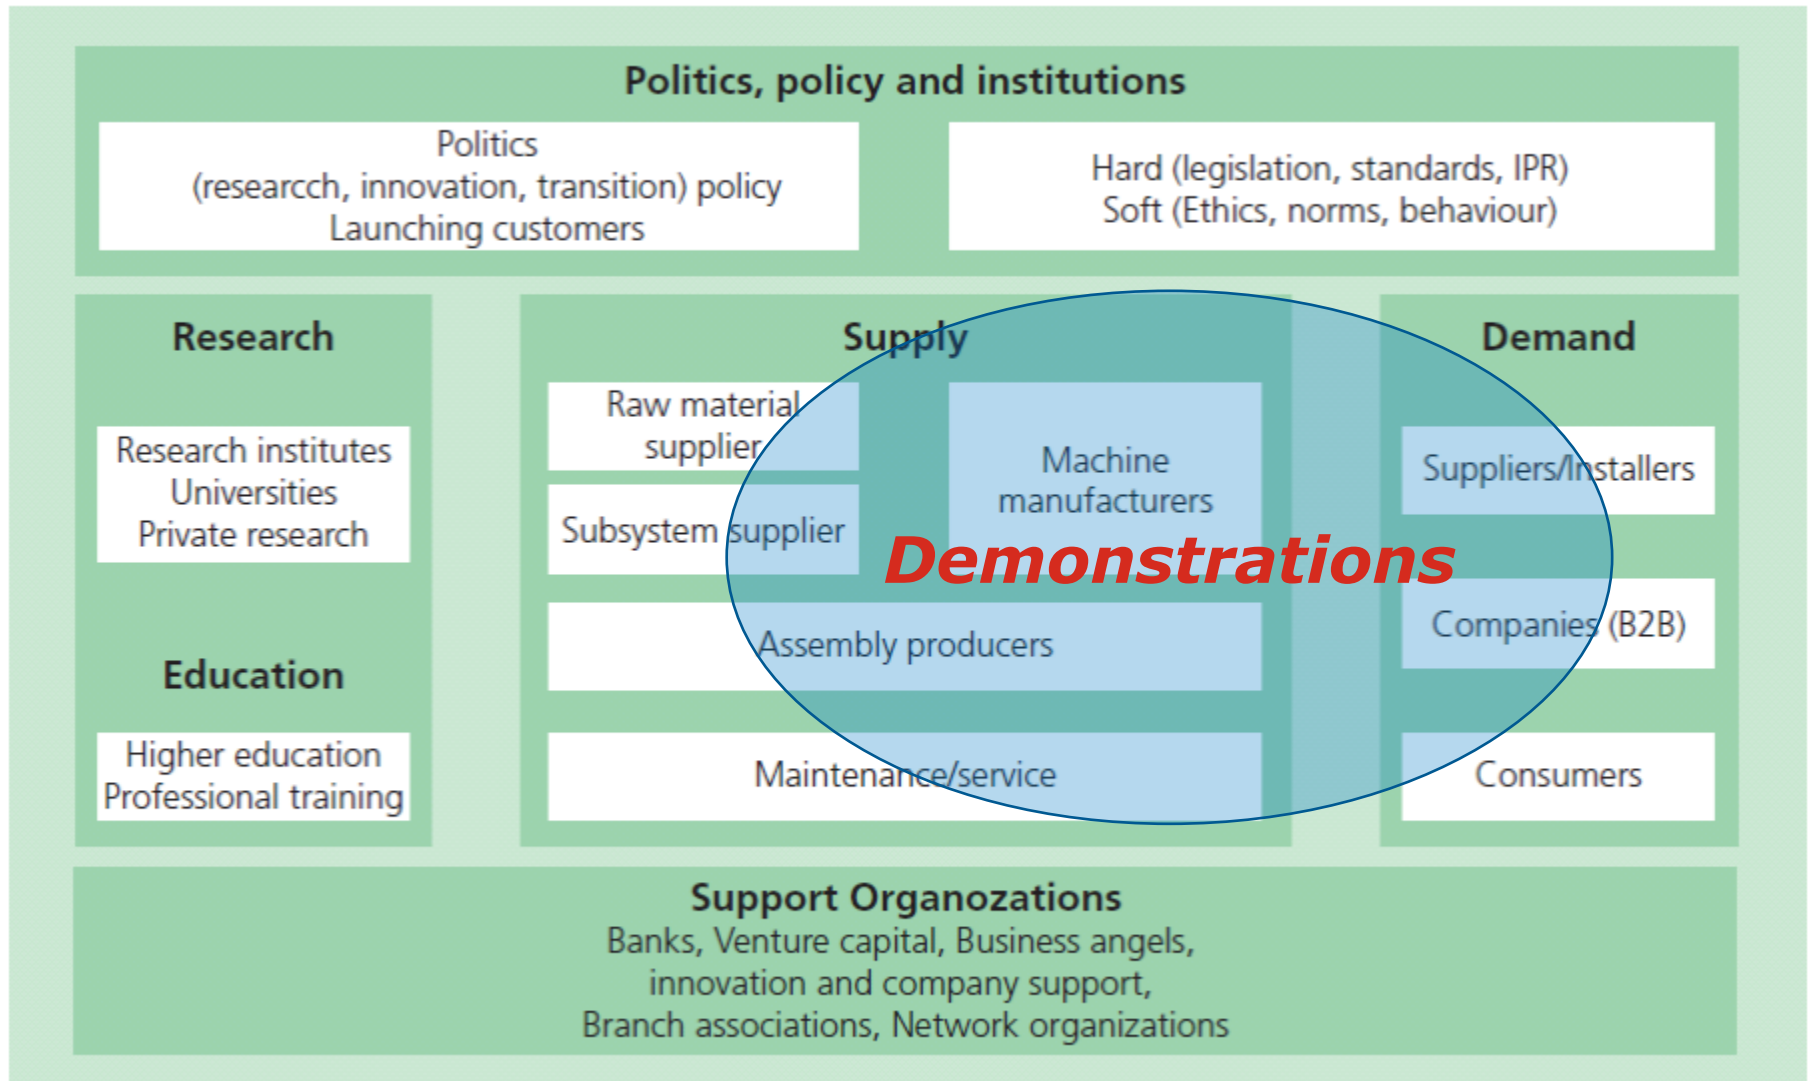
Politics, policy and institutions

Politics
(researcch, innovation, transition) policy
Launching customers

Hard (legislation, standards, IPR)
Soft (Ethics, norms, behaviour)

Research

Research institutes
Universities
Private research

Education

Higher education
Professional training

Supply

Raw material supplier

Subsystem supplier

Machine manufacturers

Assembly producers

Maintenance/service

Demand

Suppliers/Installers

Companies (B2B)

Consumers

Demonstrations

Support Organozations
Banks, Venture capital, Business angels,
innovation and company support,
Branch associations, Network organizations